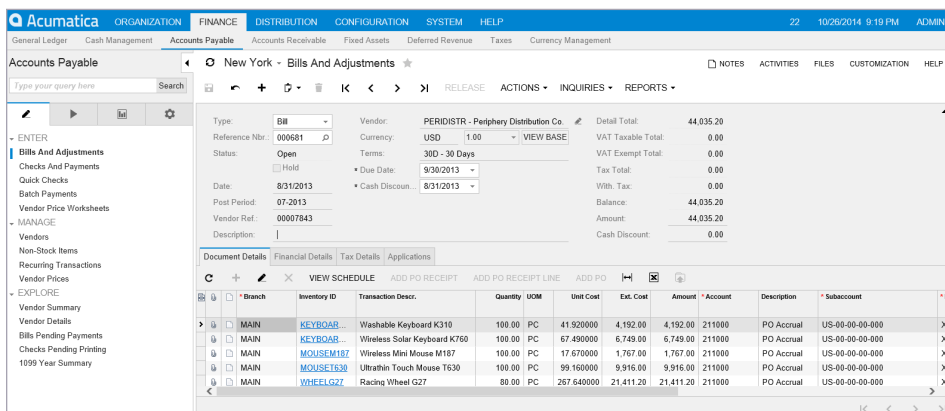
Acumatica ORGANIZATION FINANCE DISTRIBUTION CONFIGURATION SYSTEM HELP 22 10/26/2014 9:19 PM ADMIN

General Ledger Cash Management Accounts Payable Accounts Receivable Fixed Assets Deferred Revenue Taxes Currency Management

Accounts Payable

Type your query here Search

ENTER
Bills And Adjustments
Checks And Payments
Quick Checks
Batch Payments
Vendor Price Worksheets
MANAGE
Vendors
Non-Stock Items
Recurring Transactions
Vendor Prices
EXPLORE
Vendor Summary
Vendor Details
Bills Pending Payments
Checks Pending Printing
1099 Year Summary

New York - Bills And Adjustments

NOTES ACTIVITIES FILES CUSTOMIZATION HELP

RELEASE ACTIONS INQUIRIES REPORTS

Type: Bill
Reference Nbr.: 000681
Status: Open
Hold
Date: 8/31/2013
Post Period: 07-2013
Vendor Ref.: 00007843
Description:

Vendor: PERIDISTR - Periphery Distribution Co.
Currency: USD 1.00 VIEW BASE
Terms: 30D - 30 Days
Due Date: 9/30/2013
Cash Discoun...: 8/31/2013

Detail Total: 44,035.20
VAT Taxable Total: 0.00
VAT Exempt Total: 0.00
Tax Total: 0.00
With. Tax: 0.00
Balance: 44,035.20
Amount: 44,035.20
Cash Discount: 0.00

Document Details Financial Details Tax Details Applications

VIEW SCHEDULE ADD PO RECEIPT ADD PO RECEIPT LINE ADD PO

| Branch | Inventory ID | Transaction Descr. | Quantity | UOM | Unit Cost | Ext. Cost | Amount | Account | Description | Subaccount |
|---|---|---|---|---|---|---|---|---|---|---|
| MAIN | KEYBOAR... | Washable Keyboard K310 | 100.00 | PC | 41.920000 | 4,192.00 | 4,192.00 | 211000 | PO Accrual | US-00-00-00-000 |
| MAIN | KEYBOAR... | Wireless Solar Keyboard K760 | 100.00 | PC | 67.490000 | 6,749.00 | 6,749.00 | 211000 | PO Accrual | US-00-00-00-000 |
| MAIN | MOUSEM187 | Wireless Mini Mouse M187 | 100.00 | PC | 17.670000 | 1,767.00 | 1,767.00 | 211000 | PO Accrual | US-00-00-00-000 |
| MAIN | MOUSET630 | Ultrathin Touch Mouse T630 | 100.00 | PC | 99.160000 | 9,916.00 | 9,916.00 | 211000 | PO Accrual | US-00-00-00-000 |
| MAIN | WHEELG27 | Racing Wheel G27 | 80.00 | PC | 267.640000 | 21,411.20 | 21,411.20 | 211000 | PO Accrual | US-00-00-00-000 |